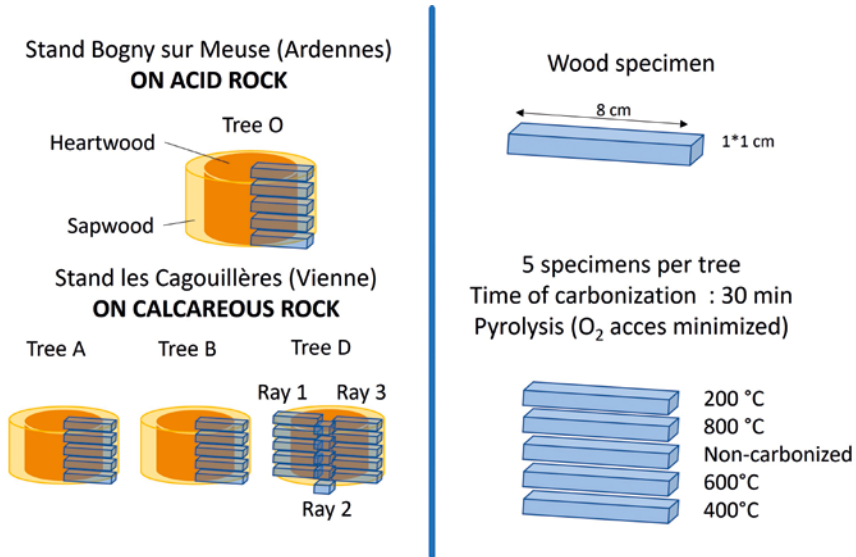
Stand Bogny sur Meuse (Ardennes)
**ON ACID ROCK**

Tree O

Heartwood

Sapwood

Stand les Cagouillères (Vienne)
**ON CALCAREOUS ROCK**

Tree A

Tree B

Tree D

Ray 1

Ray 3

Ray 2

Wood specimen

8 cm

1*1 cm

5 specimens per tree
Time of carbonization : 30 min
Pyrolysis ($O_2$ acces minimized)

200 °C
800 °C
Non-carbonized
600°C
400°C